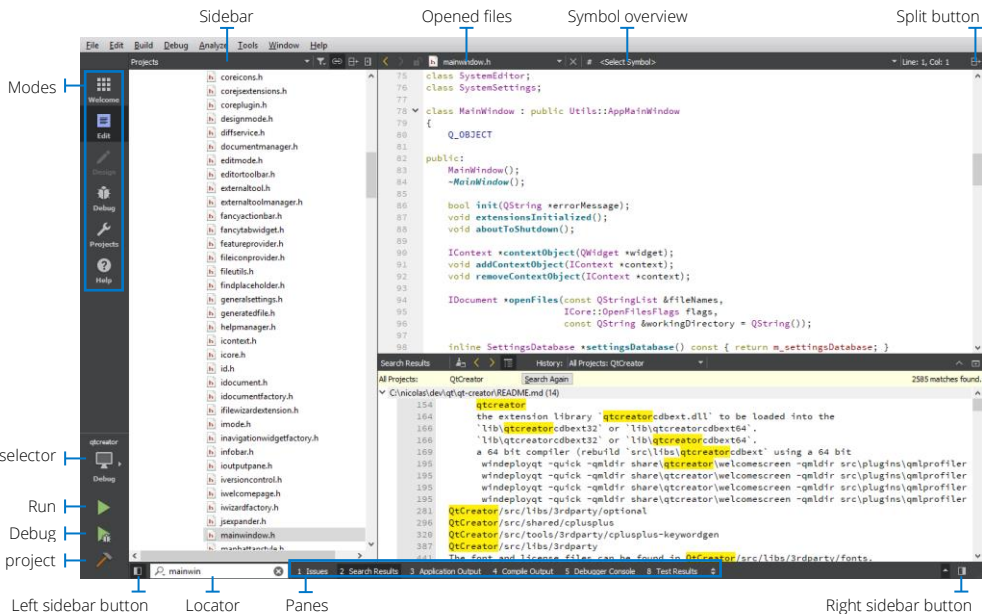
Sidebar
Opened files
Symbol overview
Split button

File Edit Build Debug Analyze Tools Window Help

Projects
mainwindow.h
# <Select Symbol>
Line: 1, Col: 1

Modes
Welcome
Edit
Design
Debug
Projects
Help

coreicons.h
corejsextensions.h
coreplugin.h
designmode.h
diffservice.h
documentmanager.h
editmode.h
editortoolbar.h
externaltool.h
externaltoolmanager.h
fancyactionbar.h
fancytabwidget.h
featureprovider.h
fileiconprovider.h
fileutils.h
findplaceholder.h
generalsettings.h
generatedfile.h
helpmanager.h
icontext.h
icore.h
id.h
idocument.h
idocumentfactory.h
ifilewizardextension.h
imode.h
inavigationwidgetfactory.h
infobar.h
ioutputpane.h
iversioncontrol.h
iwelcomepage.h
iwizardfactory.h
jsexpander.h
mainwindow.h
manhattanstyle.h

75 class SystemEditor;
76 class SystemSettings;
77
78 class MainWindow : public Utils::AppMainWindow
79 {
80     Q_OBJECT
81
82 public:
83     MainWindow();
84     ~MainWindow();
85
86     bool init(QString *errorMessage);
87     void extensionsInitialized();
88     void aboutToShutdown();
89
90     IContext *contextObject(QWidget *widget);
91     void addContextObject(IContext *context);
92     void removeContextObject(IContext *context);
93
94     IDocument *openFiles(const QStringList &fileNames,
95                          ICore::OpenFilesFlags flags,
96                          const QString &workingDirectory = QString());
97
98     inline SettingsDatabase *settingsDatabase() const { return m_settingsDatabase; }

Search Results
History: All Projects: QtCreator
All Projects: QtCreator Search Again
2585 matches found.
C:\nicolas\dev\qt\qt-creator\README.md (14)
154 qtcreator
164 the extension library `qtcreatorcdbext.dll` to be loaded into the
165 `lib\qtcreatorcdbext32` or `lib\qtcreatorcdbext64`.
166 `lib\qtcreatorcdbext32` or `lib\qtcreatorcdbext64`.
193 a 64 bit compiler (rebuild `src\libs\qtcreatorcdbext` using a 64 bit
195 windeployqt -quick -qmldir share\qtcreator\welcomescreen -qmldir src\plugins\qmlprofiler
195 windeployqt -quick -qmldir share\qtcreator\welcomescreen -qmldir src\plugins\qmlprofiler
195 windeployqt -quick -qmldir share\qtcreator\welcomescreen -qmldir src\plugins\qmlprofiler
195 windeployqt -quick -qmldir share\qtcreator\welcomescreen -qmldir src\plugins\qmlprofiler
281 QtCreator/src/libs/3rdparty/optional
296 QtCreator/src/shared/cplusplus
320 QtCreator/src/tools/3rdparty/cplusplus-keywordgen
387 QtCreator/src/libs/3rdparty
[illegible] The font and license files can be found in QtCreator/src/libs/3rdparty/fonts.

qtcreator
Debug
selector
Run
Debug
project

mainwin
1 Issues 2 Search Results 3 Application Output 4 Compile Output 5 Debugger Console 8 Test Results

Left sidebar button
Locator
Panes
Right sidebar button